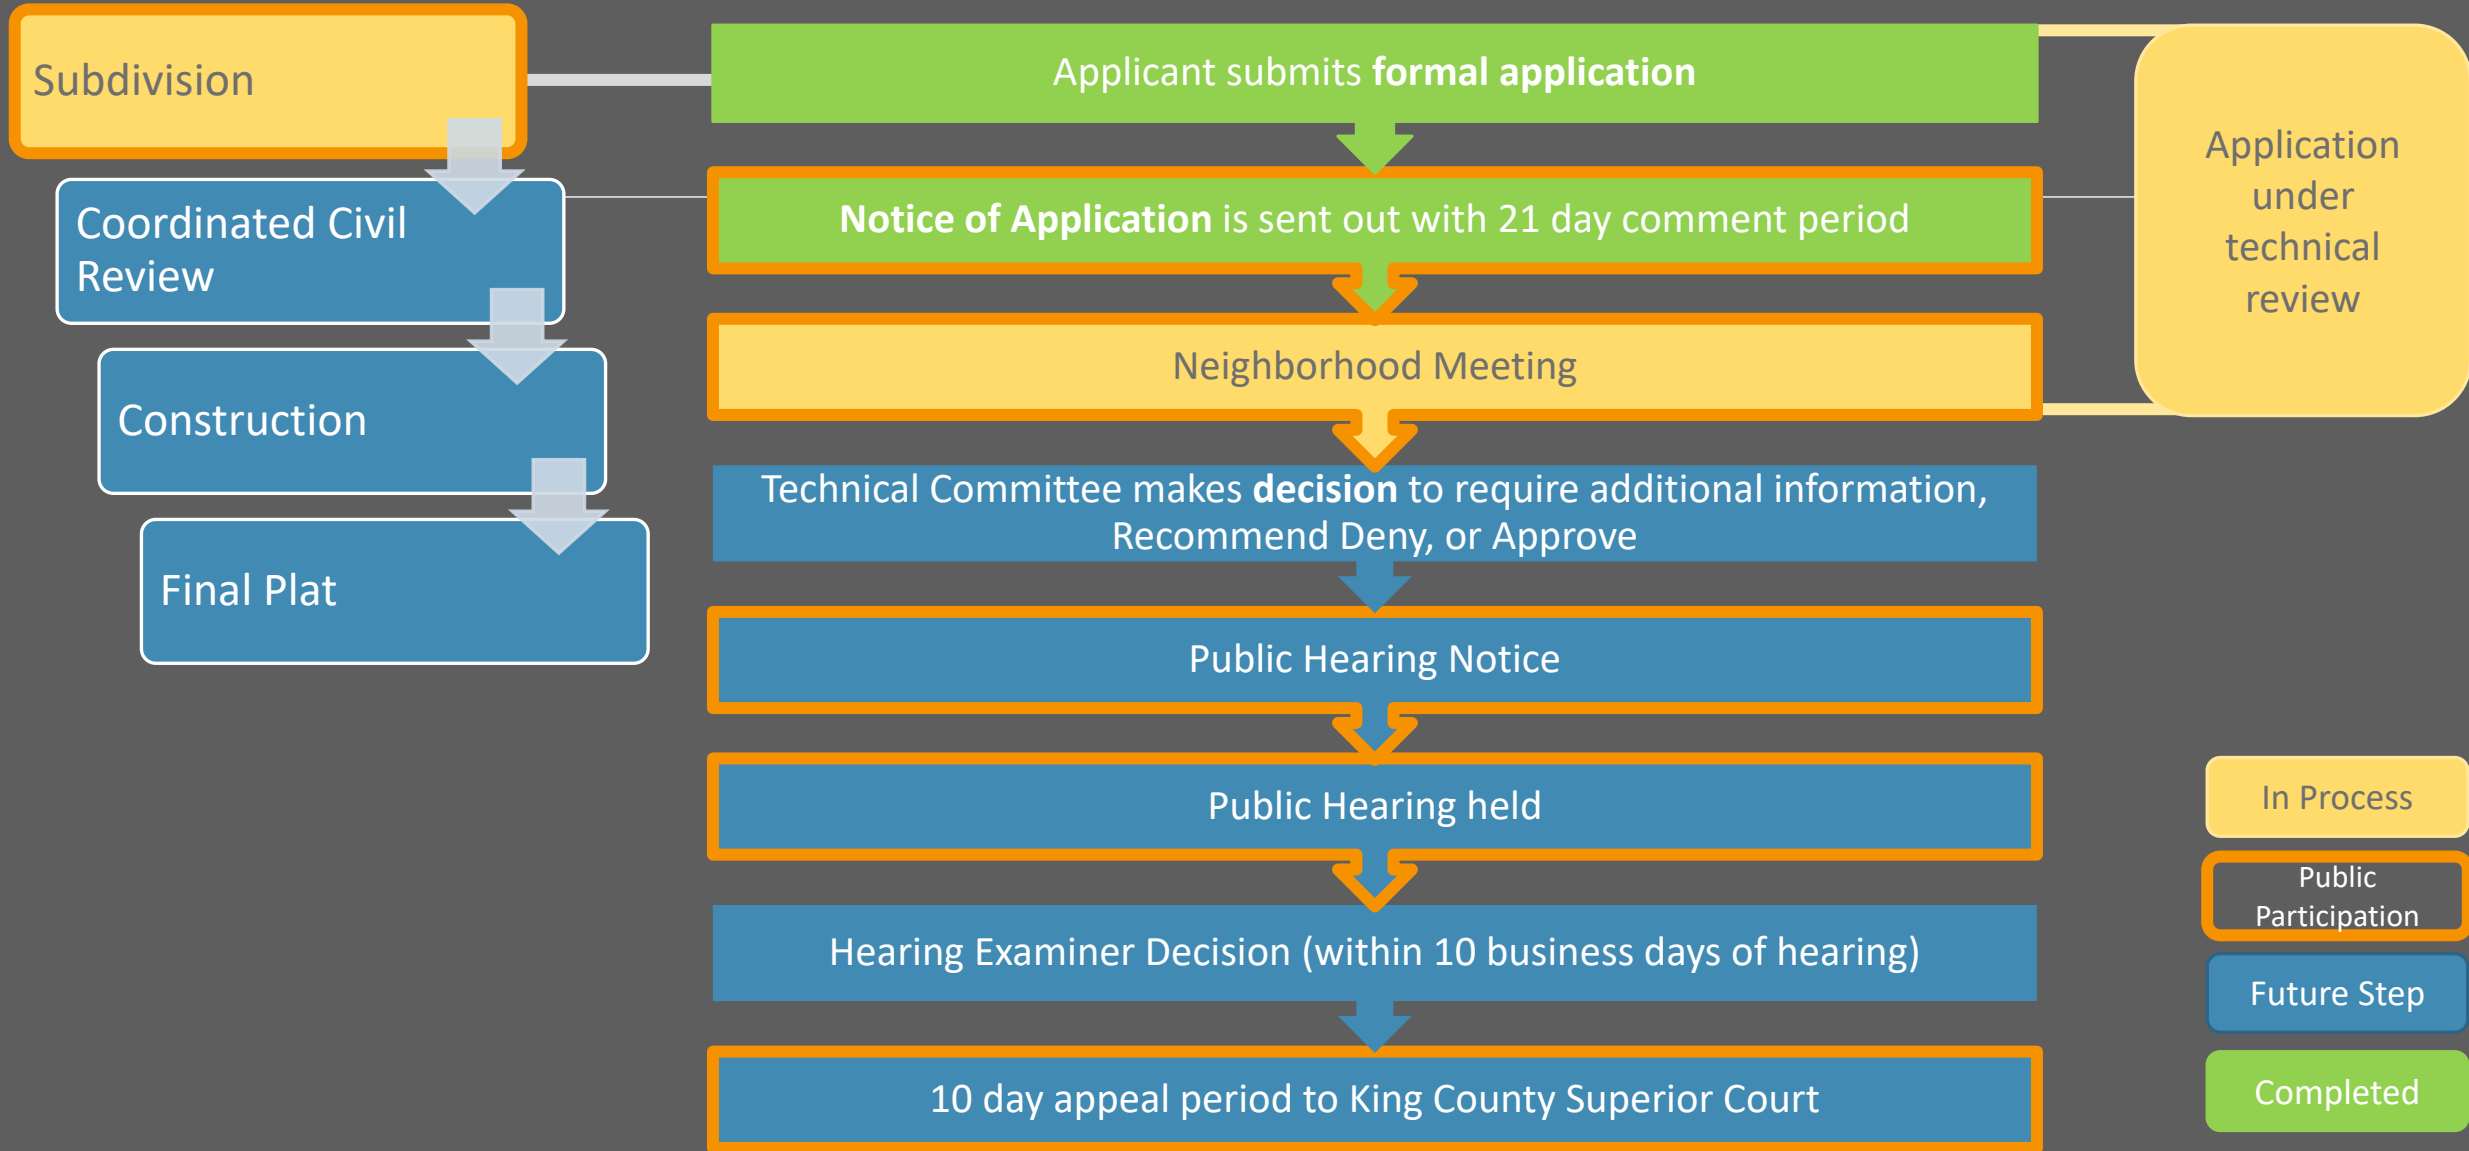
Subdivision

Coordinated Civil Review

Construction

Final Plat

Applicant submits **formal application**

**Notice of Application** is sent out with 21 day comment period

Neighborhood Meeting

Technical Committee makes **decision** to require additional information, Recommend Deny, or Approve

Public Hearing Notice

Public Hearing held

Hearing Examiner Decision (within 10 business days of hearing)

10 day appeal period to King County Superior Court

Application under technical review

In Process

Public Participation

Future Step

Completed